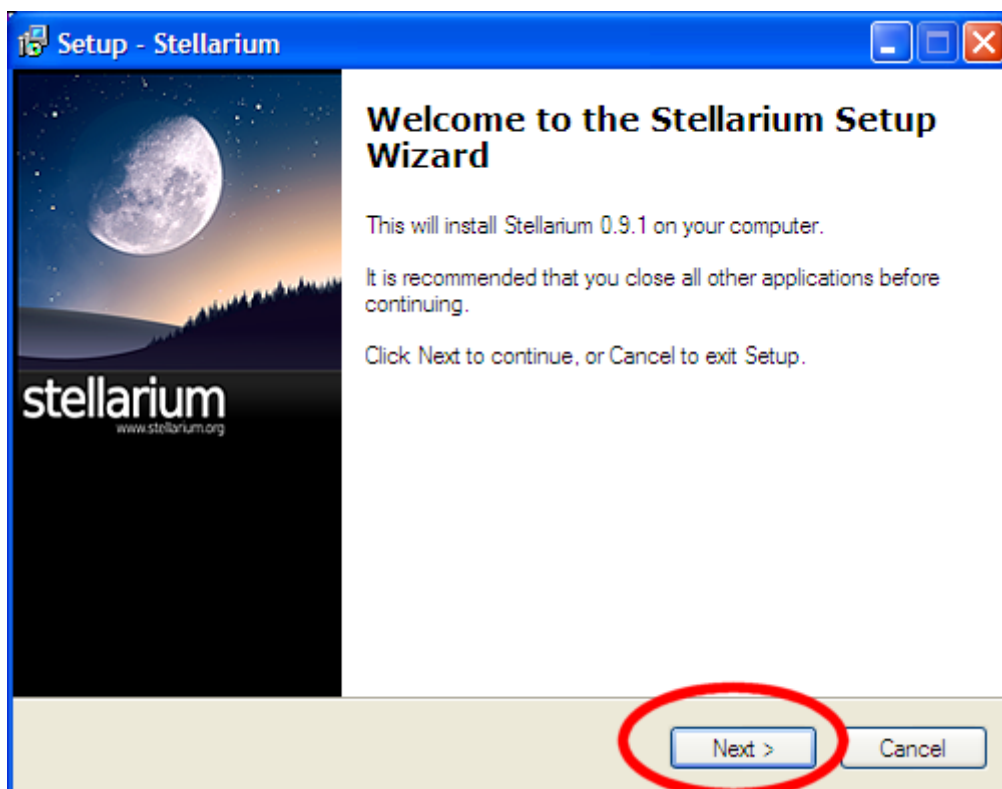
Setup - Stellarium

stellarium
www.stellarium.org

Welcome to the Stellarium Setup Wizard

This will install Stellarium 0.9.1 on your computer.

It is recommended that you close all other applications before continuing.

Click Next to continue, or Cancel to exit Setup.

Next >
Cancel